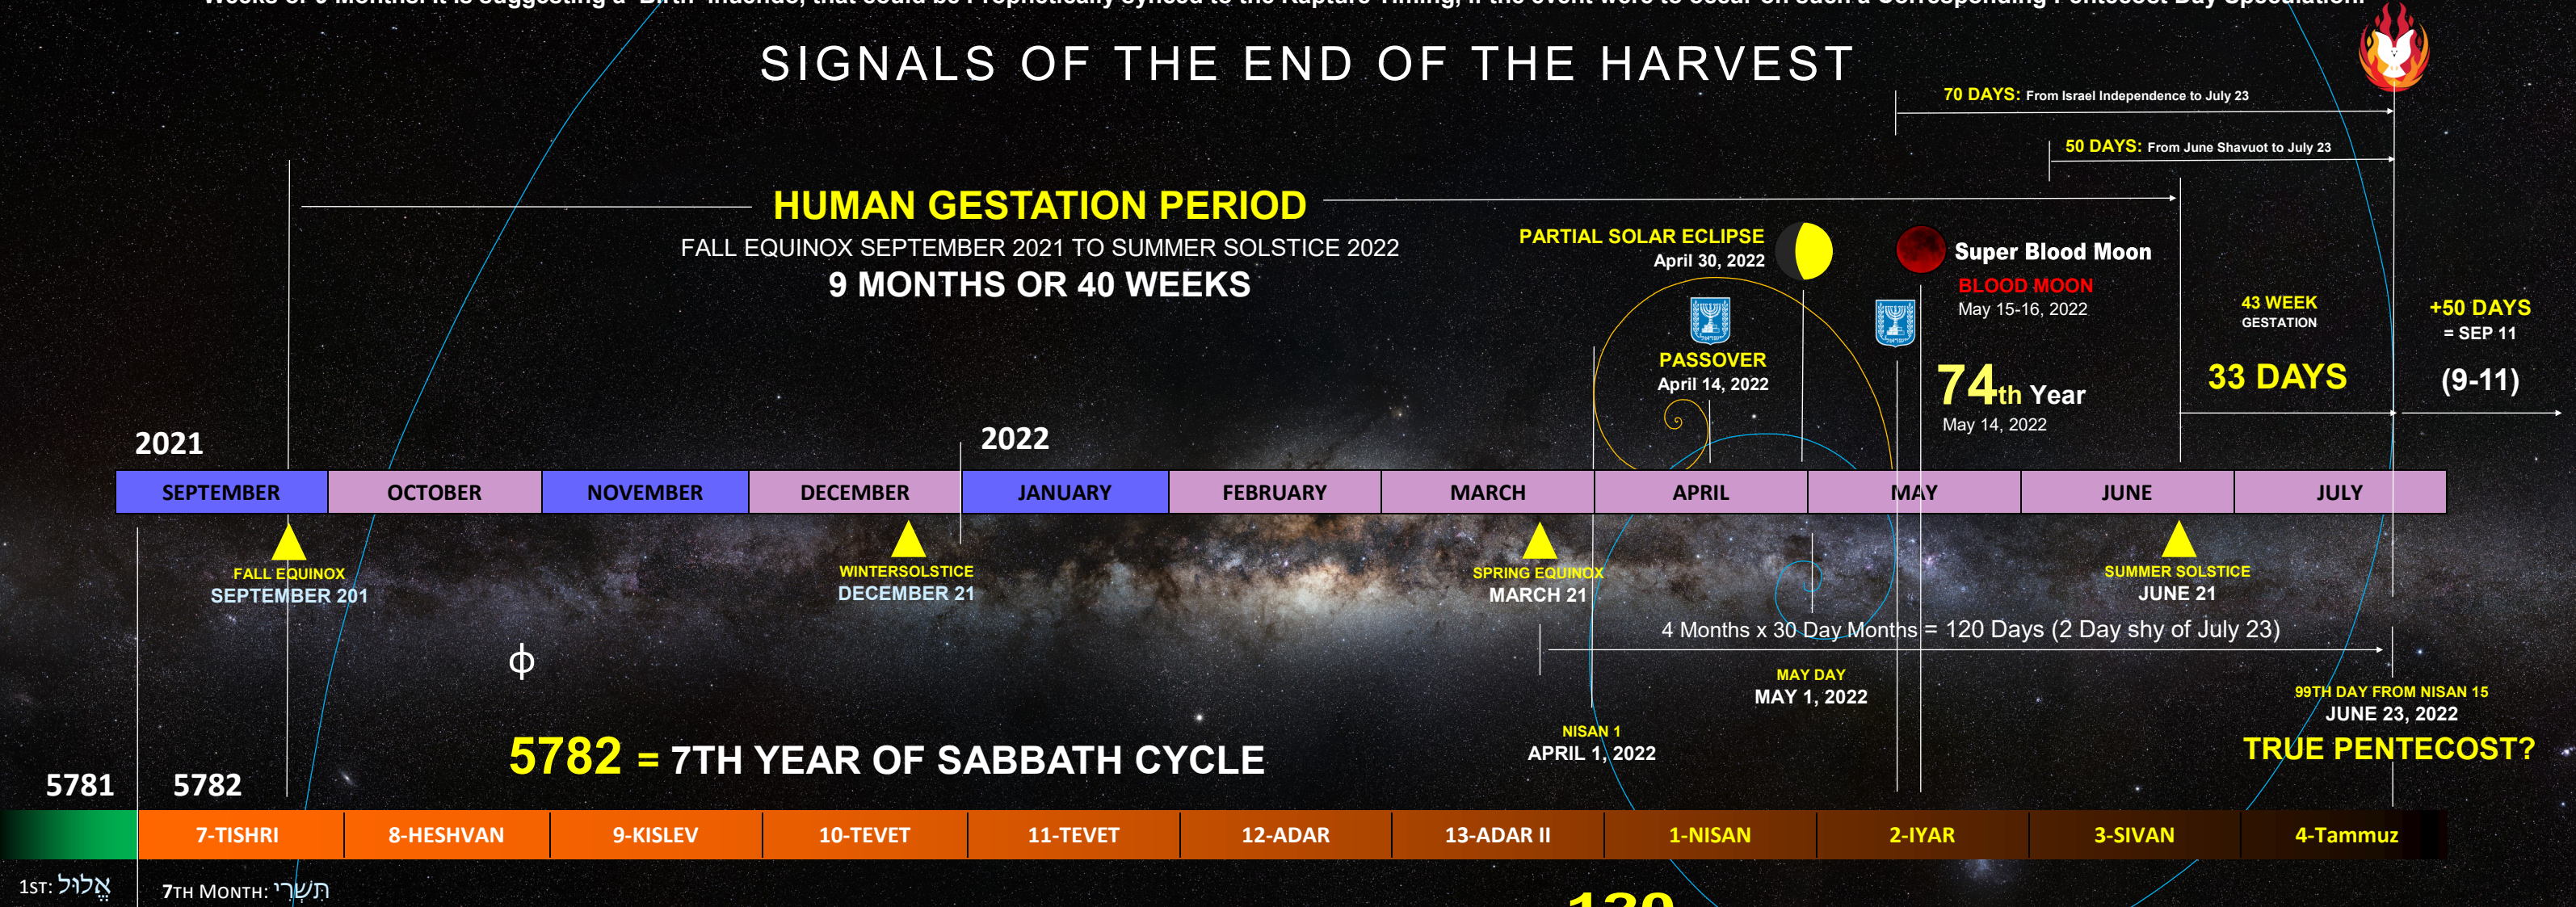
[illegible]

SIGNALS OF THE END OF THE HARVEST

70 DAYS: From Israel Independence to July 23

50 DAYS: From June Shavuot to July 23

HUMAN GESTATION PERIOD
FALL EQUINOX SEPTEMBER 2021 TO SUMMER SOLSTICE 2022
9 MONTHS OR 40 WEEKS

PARTIAL SOLAR ECLIPSE
April 30, 2022

Super Blood Moon
BLOOD MOON
May 15-16, 2022

PASSOVER
April 14, 2022

43 WEEK
GESTATION

+50 DAYS
= SEP 11

33 DAYS

(9-11)

74th Year
May 14, 2022

2021

2022

| SEPTEMBER | OCTOBER | NOVEMBER | DECEMBER | JANUARY | FEBRUARY | MARCH | APRIL | MAY | JUNE | JULY |
|---|---|---|---|---|---|---|---|---|---|---|

FALL EQUINOX
SEPTEMBER 201

WINTERSOLSTICE
DECEMBER 21

SPRING EQUINOX
MARCH 21

SUMMER SOLSTICE
JUNE 21

4 Months x 30 Day Months = 120 Days (2 Day shy of July 23)

ϕ

MAY DAY
MAY 1, 2022

99TH DAY FROM NISAN 15
JUNE 23, 2022

NISAN 1
APRIL 1, 2022

TRUE PENTECOST?

5782 = 7TH YEAR OF SABBATH CYCLE

5781

5782

| 7-TISHRI | 8-HESHVAN | 9-KISLEV | 10-TEVET | 11-TEVET | 12-ADAR | 13-ADAR II | 1-NISAN | 2-IYAR | 3-SIVAN | 4-Tammuz |
|---|---|---|---|---|---|---|---|---|---|---|

1ST: אֱלוּל

7TH MONTH: תִּשְׁרֵי

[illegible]